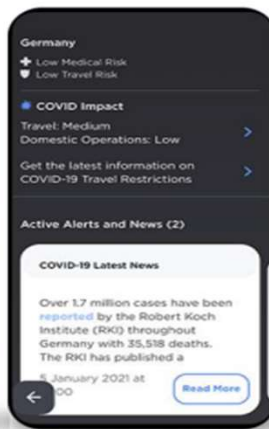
Germany
Low Medical Risk
Low Travel Risk

COVID Impact
Travel: Medium
Domestic Operations: Low

Get the latest information on COVID-19 Travel Restrictions

Active Alerts and News (2)

COVID-19 Latest News

Over 1.7 million cases have been reported by the Robert Koch Institute (RKI) throughout Germany with 35,518 deaths. The RKI has published a

5 January 2021 at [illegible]00

Read More